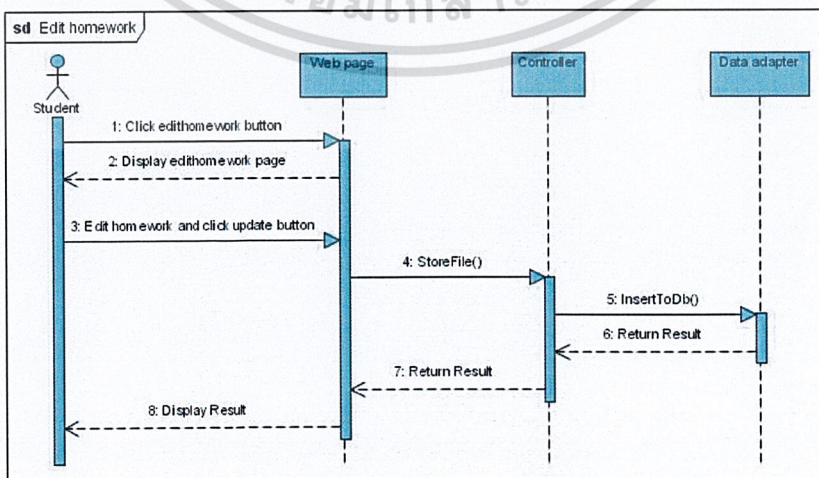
sd Edit homework

Student

Web page

Controller

Data adapter

1: Click edithomework button

2: Display edithomework page

3: Edit homework and click update button

4: StoreFile()

5: InsertToDb()

6: Return Result

7: Return Result

8: Display Result